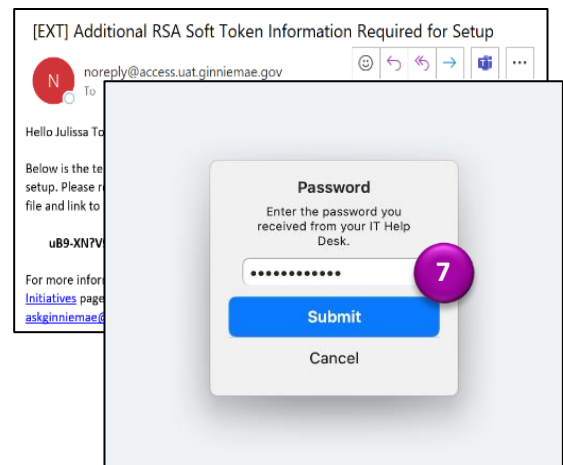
[EXT] Additional RSA Soft Token Information Required for Setup

N

noreply@access.uat.ginniemae.gov

To

Hello Julissa To

Below is the te setup. Please r file and link to

uB9-XN?V

For more infor Initiatives page askginniemae@

Password

Enter the password you received from your IT Help Desk.

••••••••••••

7

Submit

Cancel